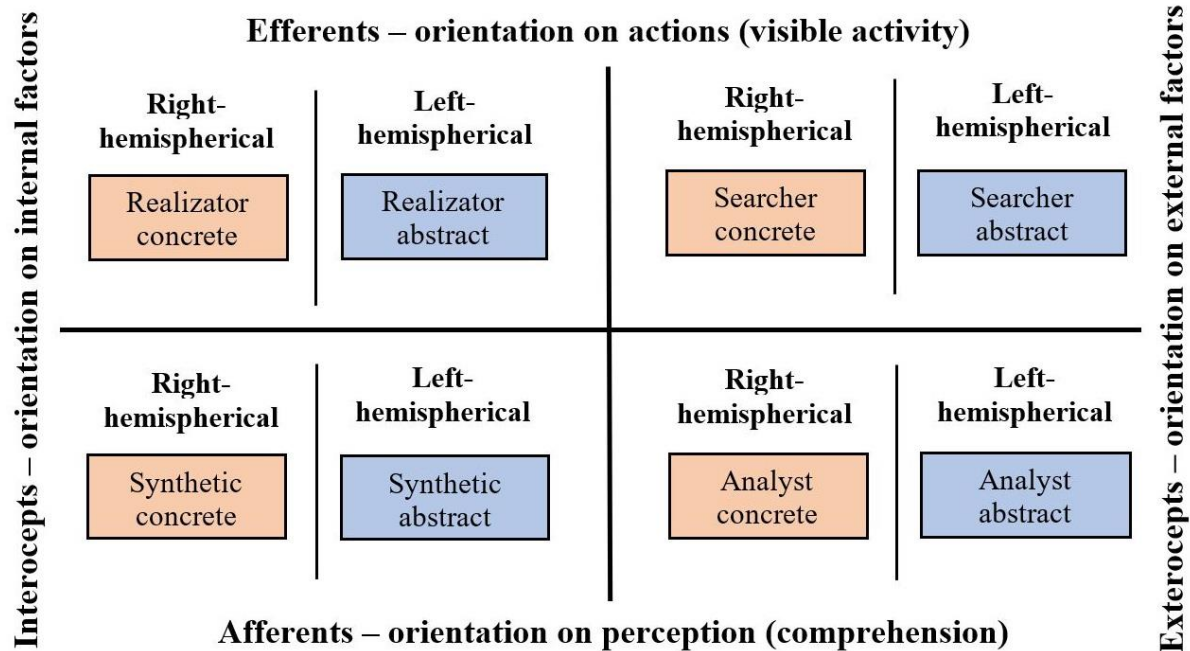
Efferents – orientation on actions (visible activity)

Interocepts – orientation on internal factors

Right-hemispherical

Realizator concrete

Left-hemispherical

Realizator abstract

Right-hemispherical

Searcher concrete

Left-hemispherical

Searcher abstract

Right-hemispherical

Synthetic concrete

Left-hemispherical

Synthetic abstract

Right-hemispherical

Analyst concrete

Left-hemispherical

Analyst abstract

Exterocepts – orientation on external factors

Afferents – orientation on perception (comprehension)